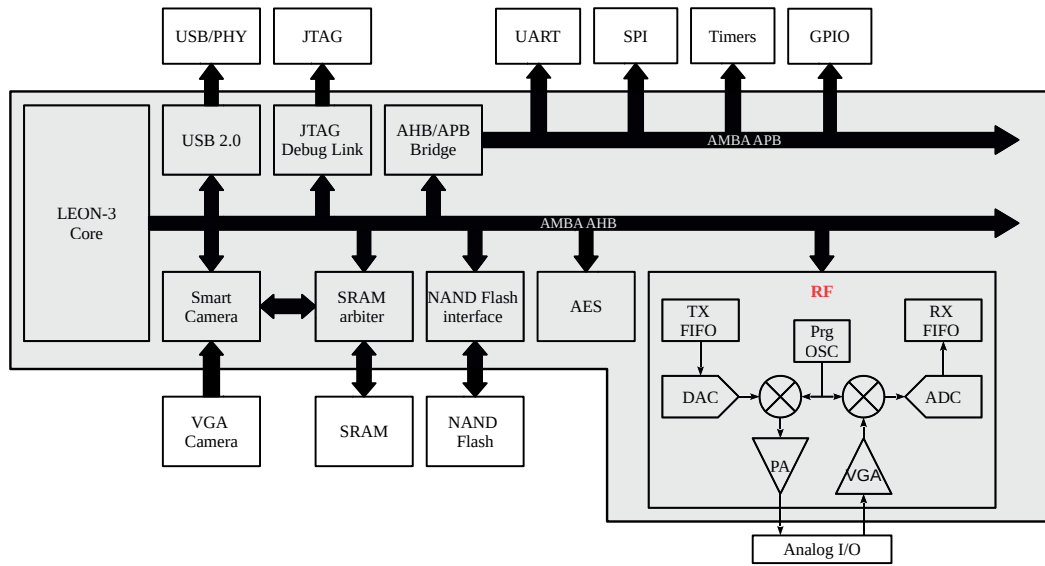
USB/PHY
JTAG
UART
SPI
Timers
GPIO

LEON-3 Core

USB 2.0

JTAG Debug Link

AHB/APB Bridge

AMBA APB

AMBA AHB

Smart Camera

SRAM arbiter

NAND Flash interface

AES

RF

TX FIFO

Prg OSC

RX FIFO

DAC

ADC

PA

VGA

VGA Camera

SRAM

NAND Flash

Analog I/O